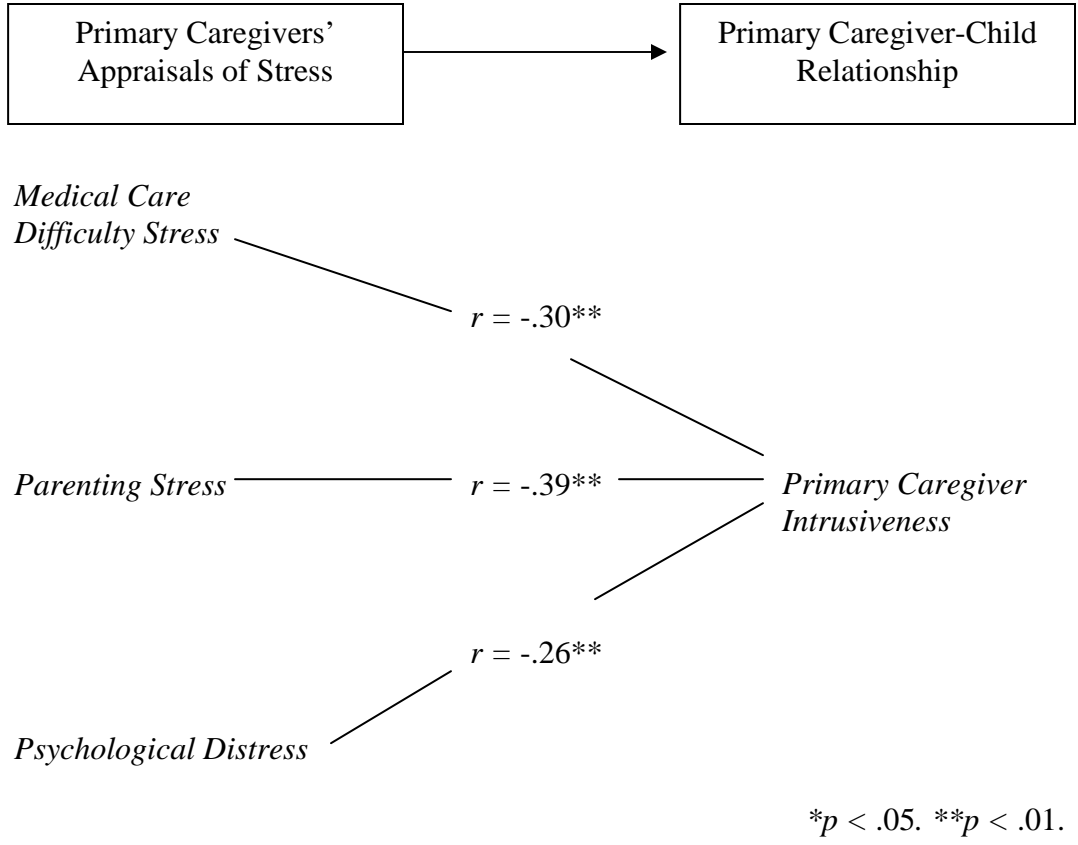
Primary Caregivers' Appraisals of Stress

Primary Caregiver-Child Relationship

Medical Care Difficulty Stress

$r$ = -.30**

Parenting Stress

$r$ = -.39**

Primary Caregiver Intrusiveness

$r$ = -.26**

Psychological Distress

*$p$ < .05. **$p$ < .01.